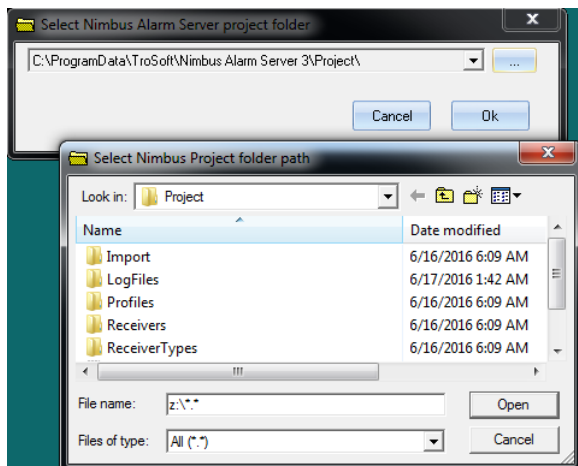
Select Nimbus Alarm Server project folder

C:\ProgramData\TroSoft\Nimbus Alarm Server 3\Project\

...

Cancel

Ok

Select Nimbus Project folder path

Look in: Project

| Name | Date modified |
|---|---|
| Import | 6/16/2016 6:09 AM |
| LogFiles | 6/17/2016 1:42 AM |
| Profiles | 6/16/2016 6:09 AM |
| Receivers | 6/16/2016 6:09 AM |
| ReceiverTypes | 6/16/2016 6:09 AM |

File name: z:\*.*

Open

Files of type: All (*.*)

Cancel